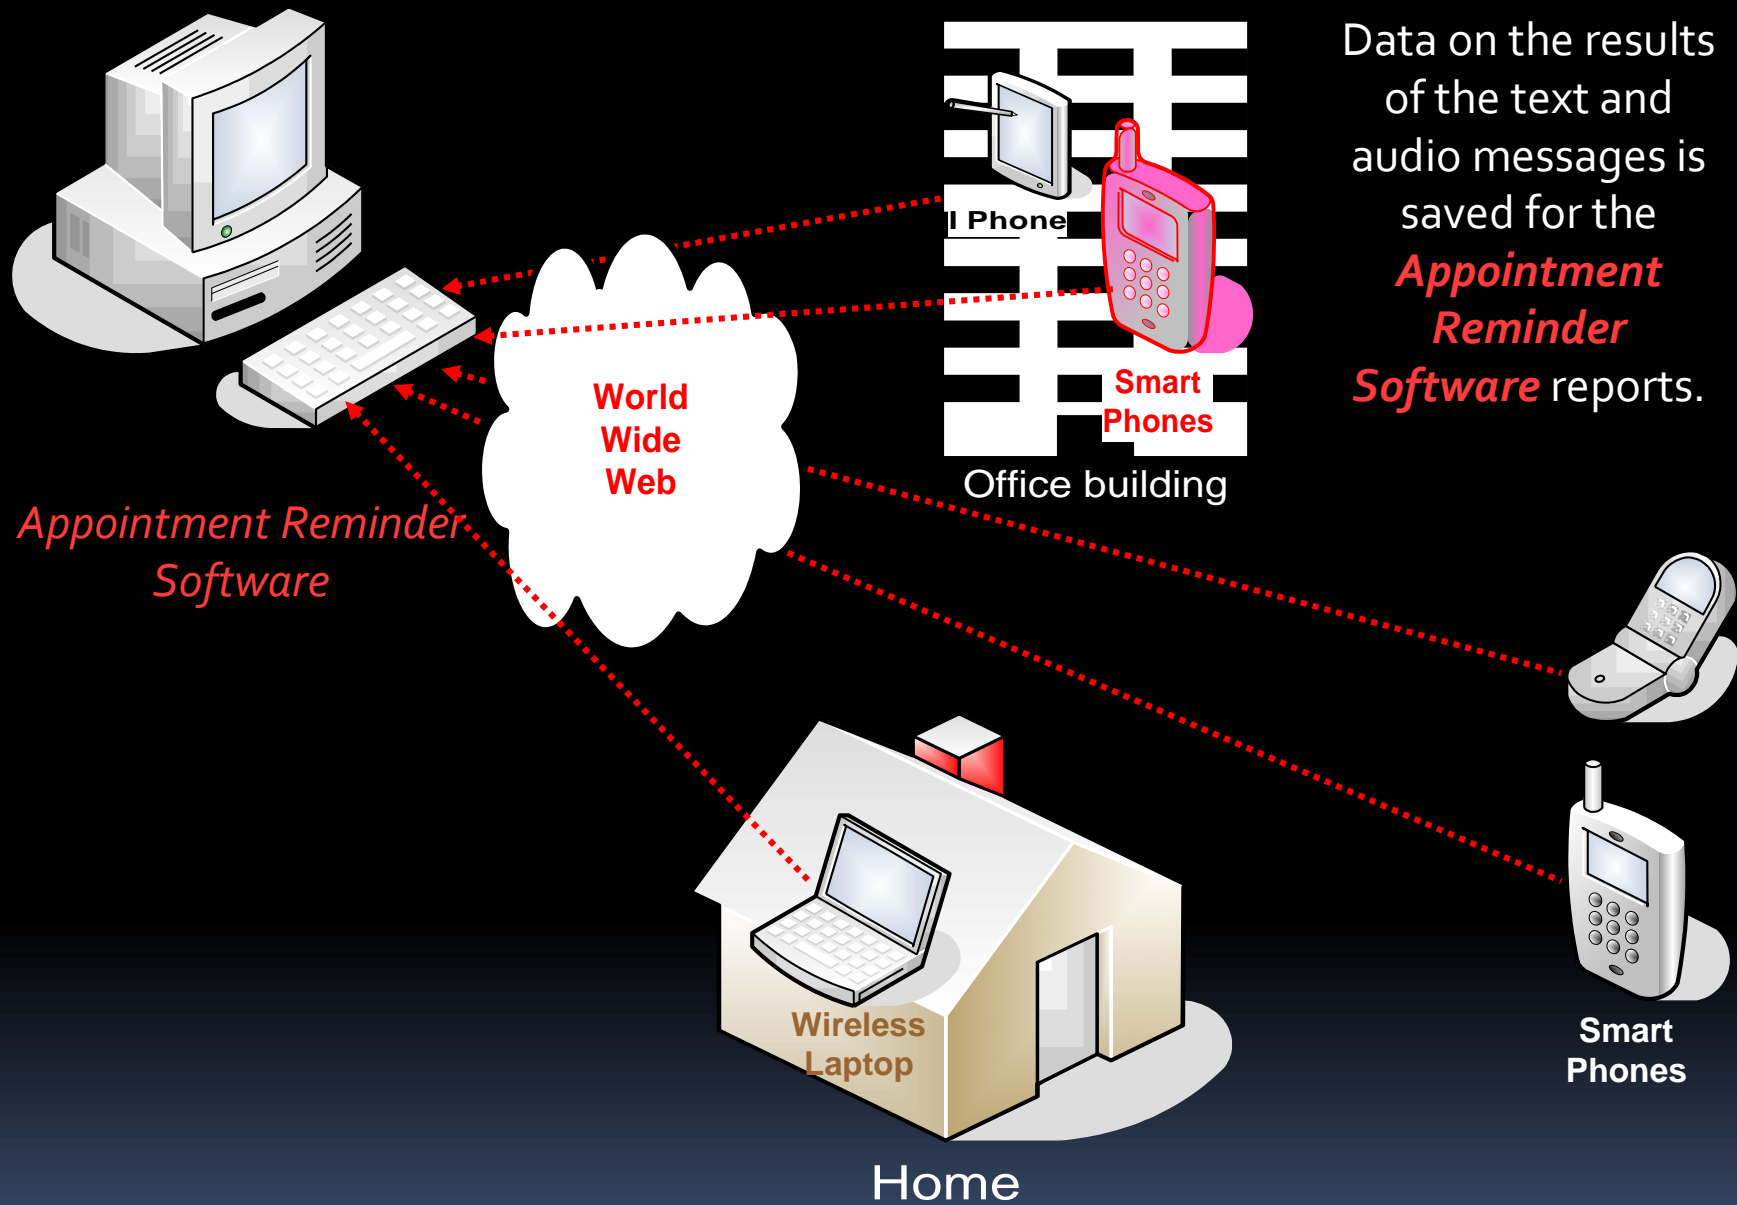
Data on the results of the text and audio messages is saved for the *Appointment Reminder Software* reports.

I Phone

Smart Phones

Office building

World Wide Web

Appointment Reminder Software

Wireless Laptop

Home

Smart Phones